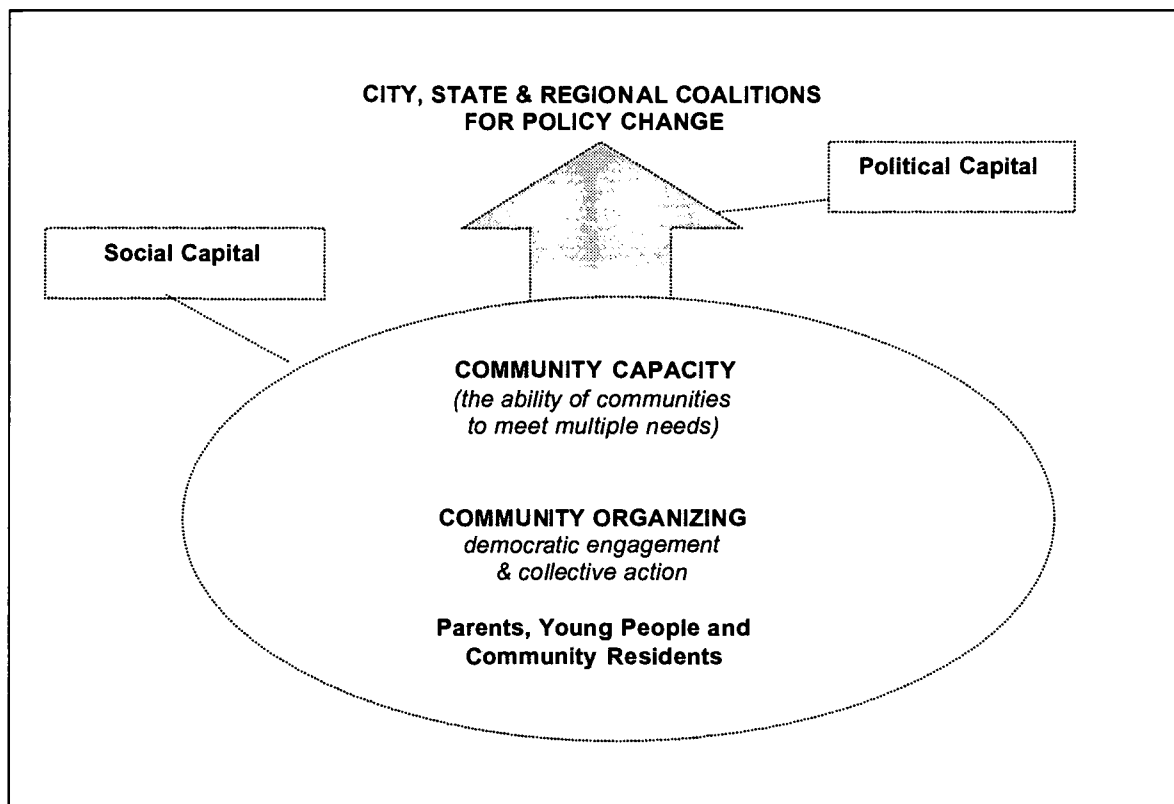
CITY, STATE & REGIONAL COALITIONS FOR POLICY CHANGE

Political Capital

Social Capital

COMMUNITY CAPACITY
(the ability of communities to meet multiple needs)

COMMUNITY ORGANIZING
democratic engagement & collective action

Parents, Young People and Community Residents